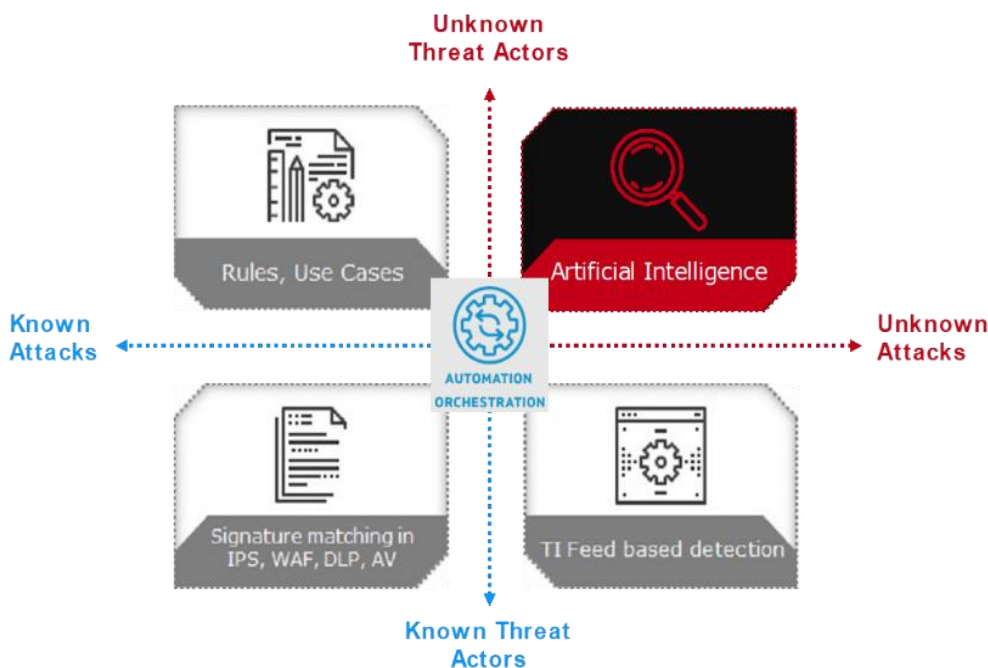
Unknown Threat Actors

Rules, Use Cases

Artificial Intelligence

Known Attacks

AUTOMATION ORCHESTRATION

Unknown Attacks

Signature matching in IPS, WAF, DLP, AV

TI Feed based detection

Known Threat Actors